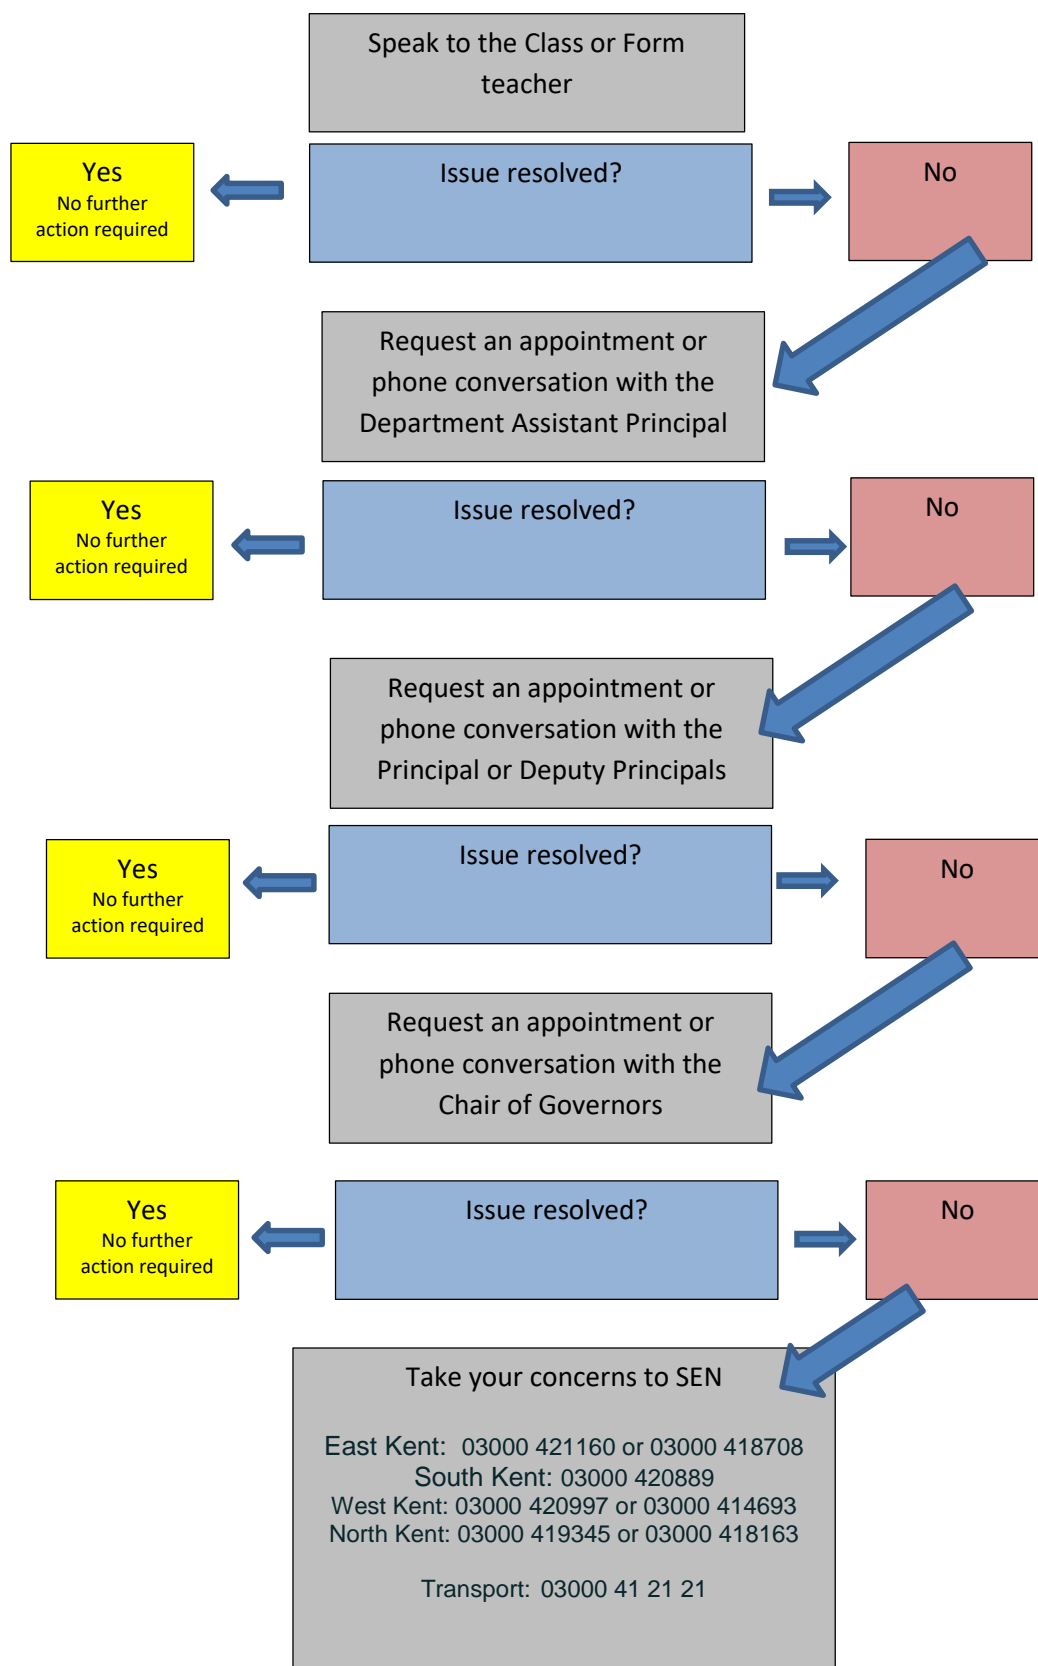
Speak to the Class or Form teacher

Yes
No further action required

Issue resolved?

No

Request an appointment or phone conversation with the Department Assistant Principal

Yes
No further action required

Issue resolved?

No

Request an appointment or phone conversation with the Principal or Deputy Principals

Yes
No further action required

Issue resolved?

No

Request an appointment or phone conversation with the Chair of Governors

Yes
No further action required

Issue resolved?

No

Take your concerns to SEN

East Kent: 03000 421160 or 03000 418708
South Kent: 03000 420889
West Kent: 03000 420997 or 03000 414693
North Kent: 03000 419345 or 03000 418163

Transport: 03000 41 21 21